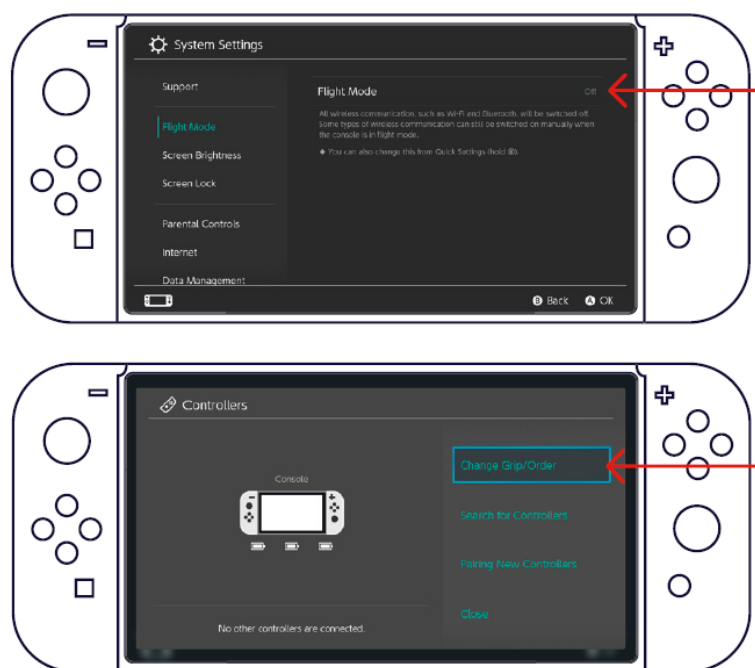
System Settings

Support

Flight Mode

Screen Brightness

Screen Lock

Parental Controls

Internet

Data Management

Flight Mode

Off

All wireless communication, such as Wi-Fi and Bluetooth, will be switched off. Some types of wireless communication can still be switched on manually when the console is in flight mode.

♦ You can also change this from Quick Settings (hold ⊞).

Ⓑ Back Ⓐ OK

Controllers

Console

No other controllers are connected.

Change Grip/Order

Search for Controllers

Pairing New Controllers

Close